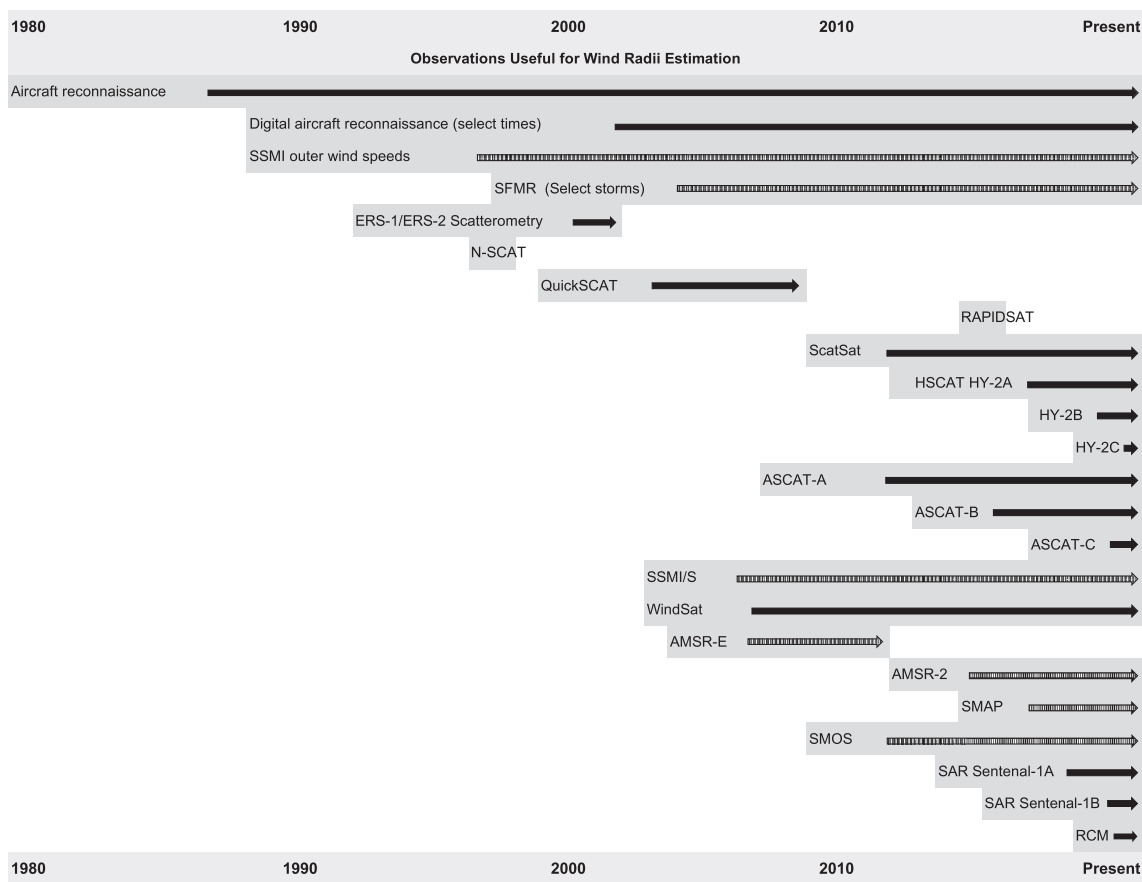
1980 1990 2000 2010 Present

Observations Useful for Wind Radii Estimation

Aircraft reconnaissance

Digital aircraft reconnaissance (select times)

SSMI outer wind speeds

SFMR (Select storms)

ERS-1/ERS-2 Scatterometry

N-SCAT

QuickSCAT

RAPIDSAT

ScatSat

HSCAT HY-2A

HY-2B

HY-2C

ASCAT-A

ASCAT-B

ASCAT-C

SSMI/S

WindSat

AMSR-E

AMSR-2

SMAP

SMOS

SAR Sentenal-1A

SAR Sentenal-1B

RCM

1980 1990 2000 2010 Present